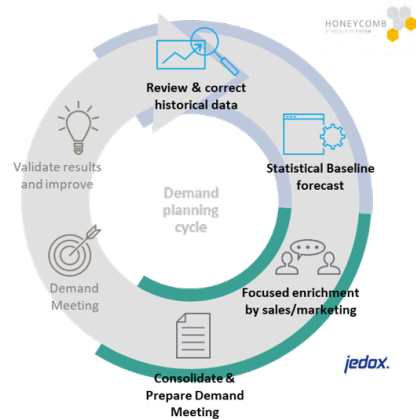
HONEYCOMB

Review & correct historical data

Statistical Baseline forecast

Focused enrichment by sales/marketing

Consolidate & Prepare Demand Meeting

Demand Meeting

Validate results and improve

Demand planning cycle

jedox.